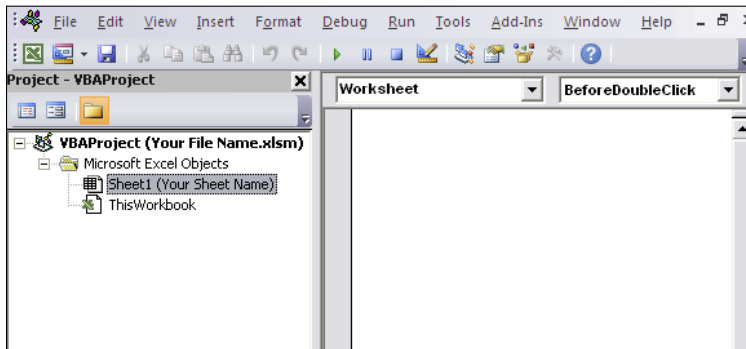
File Edit View Insert Format Debug Run Tools Add-Ins Window Help

Project - VBAProject

Worksheet

BeforeDoubleClick

VBAProject (Your File Name.xlsm)
Microsoft Excel Objects
Sheet1 (Your Sheet Name)
ThisWorkbook